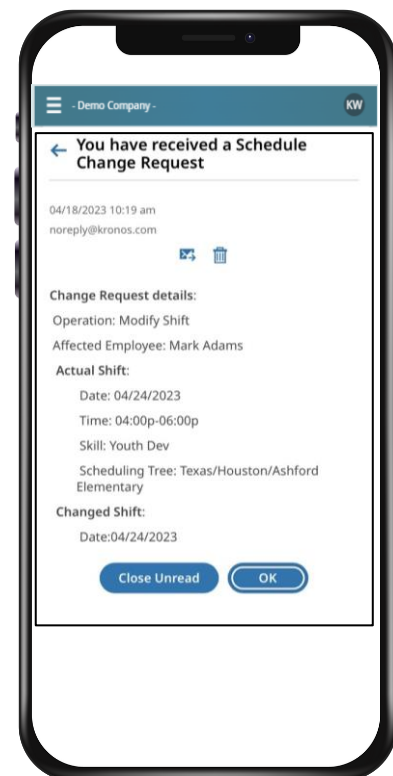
- Demo Company -

KW

You have received a Schedule Change Request

04/18/2023 10:19 am
noreply@kronos.com

Change Request details:

Operation: Modify Shift

Affected Employee: Mark Adams

Actual Shift:

Date: 04/24/2023

Time: 04:00p-06:00p

Skill: Youth Dev

Scheduling Tree: Texas/Houston/Ashford Elementary

Changed Shift:

Date:04/24/2023

Close Unread

OK